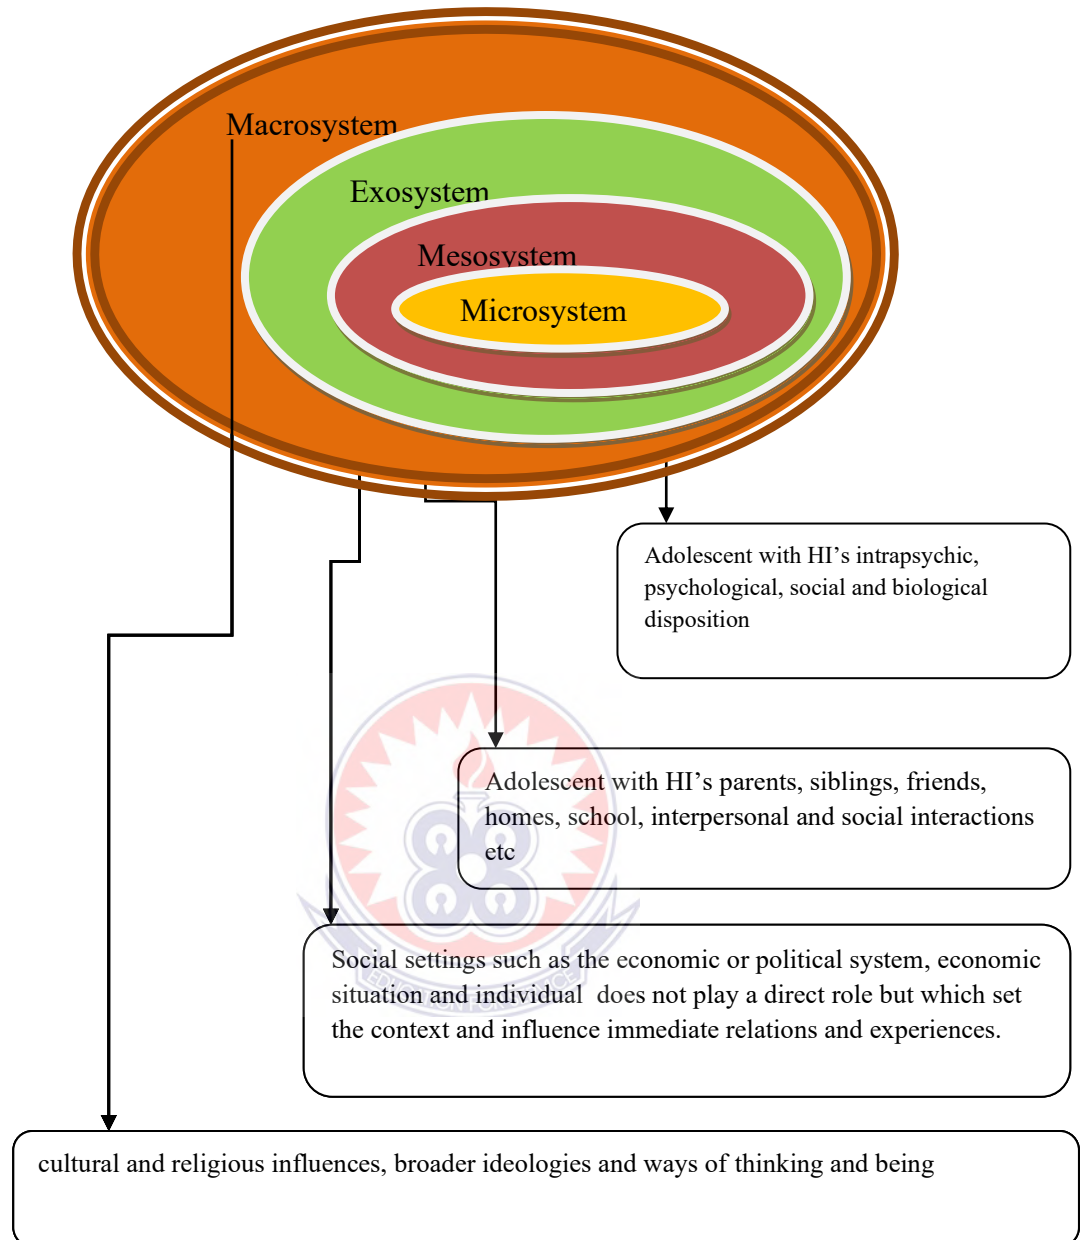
Macrosystem

Exosystem

Mesosystem

Microsystem

Adolescent with HI's intrapsychic, psychological, social and biological disposition

Adolescent with HI's parents, siblings, friends, homes, school, interpersonal and social interactions etc

Social settings such as the economic or political system, economic situation and individual does not play a direct role but which set the context and influence immediate relations and experiences.

cultural and religious influences, broader ideologies and ways of thinking and being